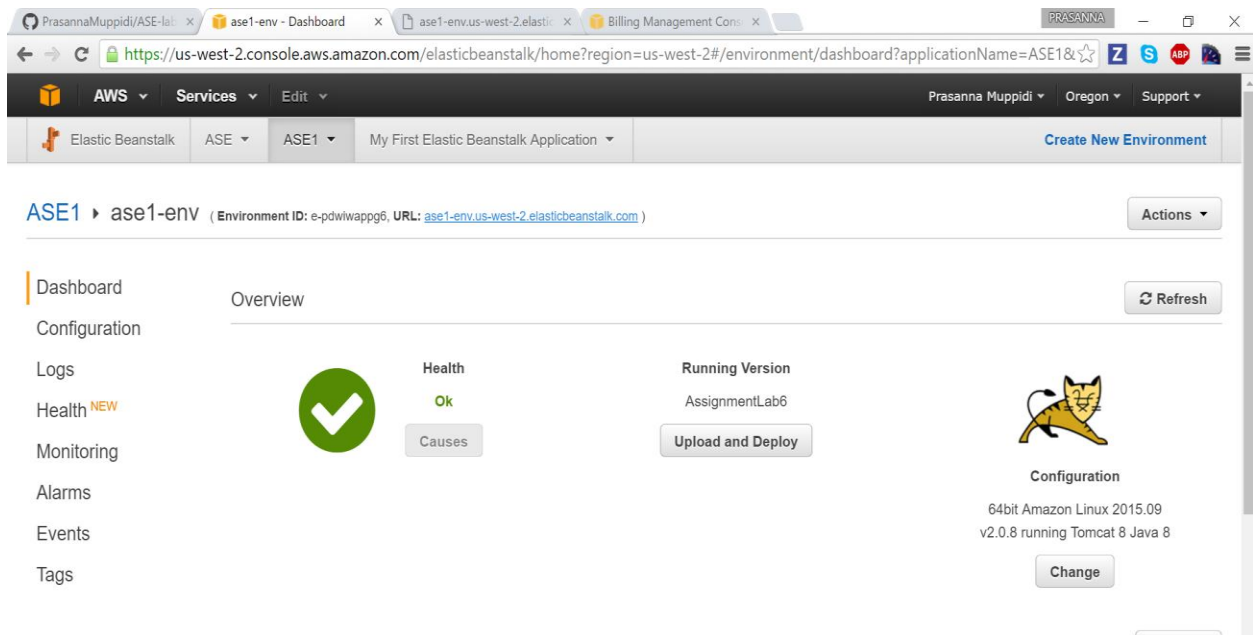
PrasannaMuppidi/ASE-lab ×
ase1-env - Dashboard ×
ase1-env.us-west-2.elastic ×
Billing Management Cons ×
PRASANNA

https://us-west-2.console.aws.amazon.com/elasticbeanstalk/home?region=us-west-2#/environment/dashboard?applicationName=ASE1&

AWS Services Edit
Prasanna Muppidi Oregon Support

Elastic Beanstalk ASE ASE1 My First Elastic Beanstalk Application
Create New Environment

ASE1 ▸ ase1-env (Environment ID: e-pdwiwappg6, URL: ase1-env.us-west-2.elasticbeanstalk.com)
Actions

Dashboard
Configuration
Logs
Health NEW
Monitoring
Alarms
Events
Tags

Overview
Refresh

Health
Ok
Causes

Running Version
AssignmentLab6
Upload and Deploy

Configuration
64bit Amazon Linux 2015.09 v2.0.8 running Tomcat 8 Java 8
Change